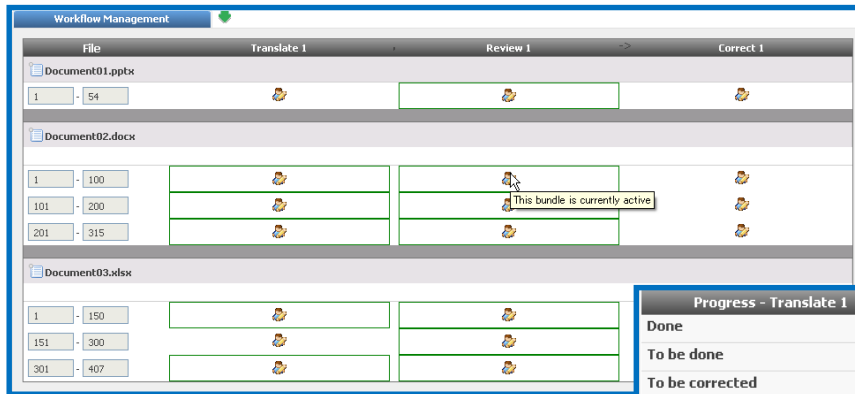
Workflow Management

| File | Translate 1 | Review 1 | Correct 1 |
|---|---|---|---|
| Document01.pptx | | | |
| 1 - 54 | | | |
| Document02.docx | | | |
| 1 - 100 | | | |
| 101 - 200 | | | |
| 201 - 315 | | | |
| Document03.xlsx | | | |
| 1 - 150 | | | |
| 151 - 300 | | | |
| 301 - 407 | | | |

This bundle is currently active

Progress - Translate 1
Done
To be done
To be corrected